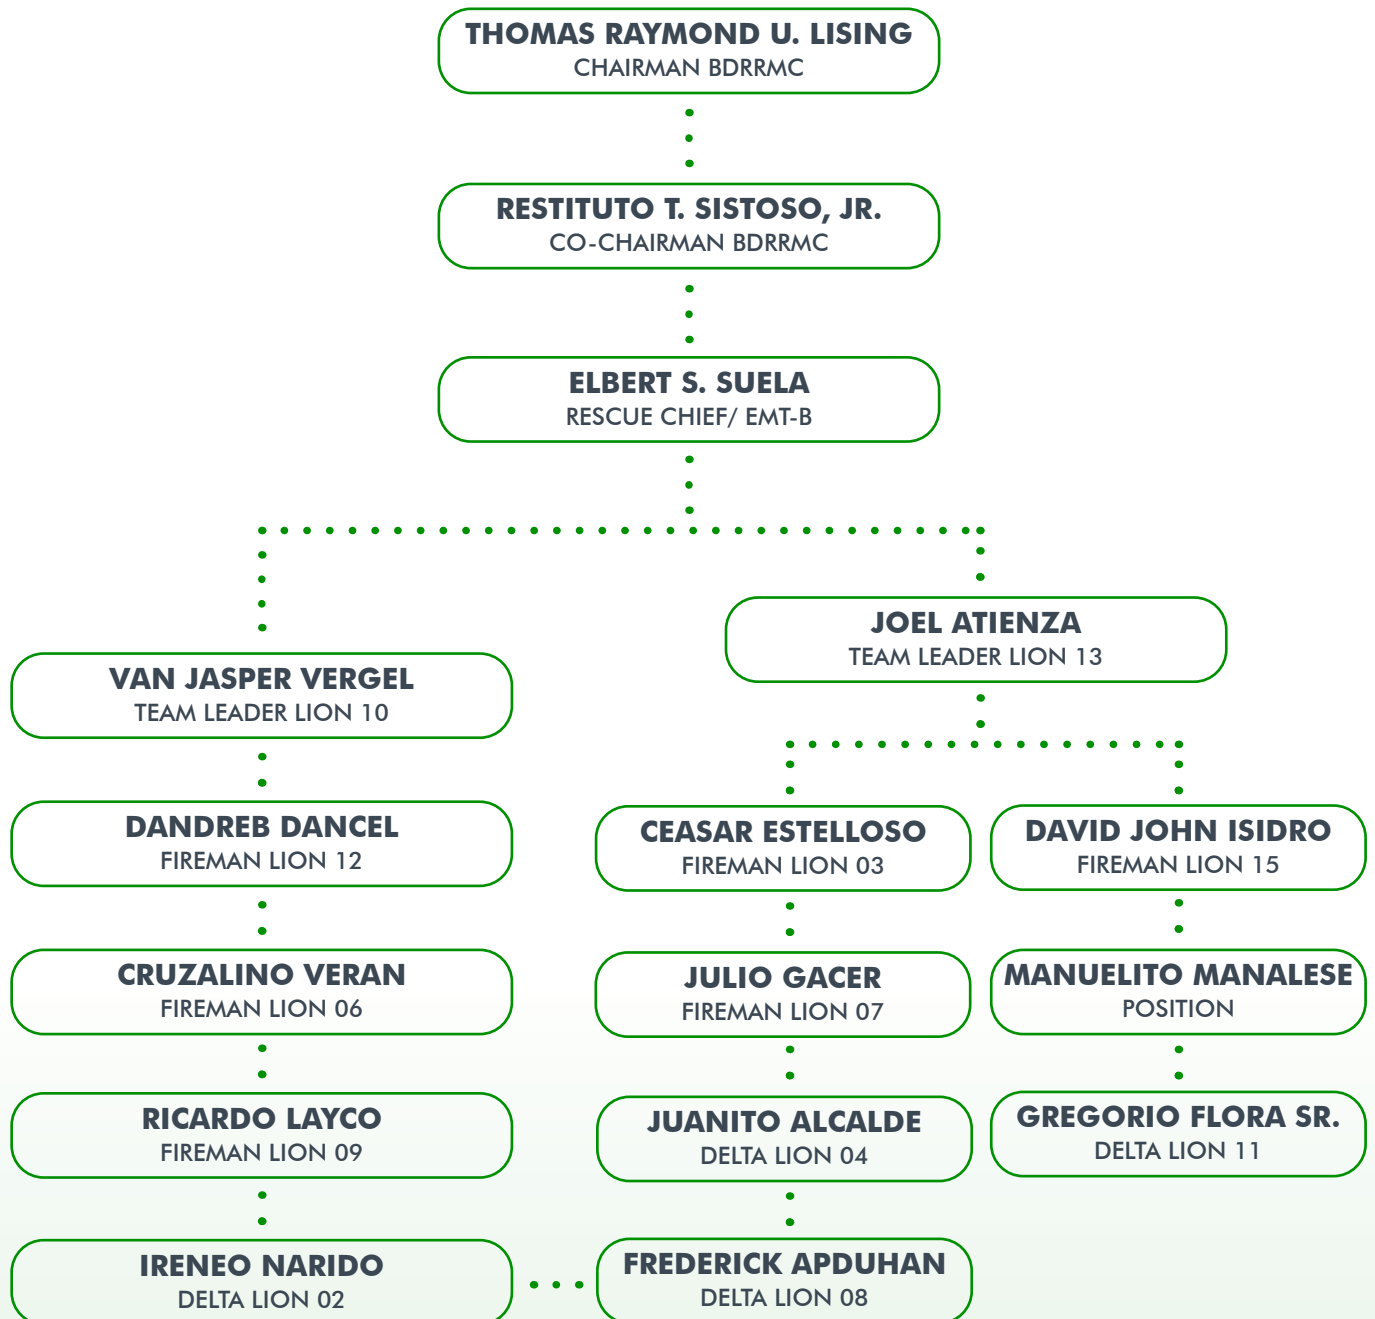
THOMAS RAYMOND U. LISING
CHAIRMAN BDRRMC

RESTITUTO T. SISTOSO, JR.
CO-CHAIRMAN BDRRMC

ELBERT S. SUELA
RESCUE CHIEF/ EMT-B

VAN JASPER VERGEL
TEAM LEADER LION 10

DANDREB DANCEL
FIREMAN LION 12

CRUZALINO VERAN
FIREMAN LION 06

RICARDO LAYCO
FIREMAN LION 09

IRENEO NARIDO
DELTA LION 02

JOEL ATIENZA
TEAM LEADER LION 13

CEASAR ESTELLOSO
FIREMAN LION 03

JULIO GACER
FIREMAN LION 07

JUANITO ALCALDE
DELTA LION 04

FREDERICK APDUHAN
DELTA LION 08

DAVID JOHN ISIDRO
FIREMAN LION 15

MANUELITO MANALESE
POSITION

GREGORIO FLORA SR.
DELTA LION 11